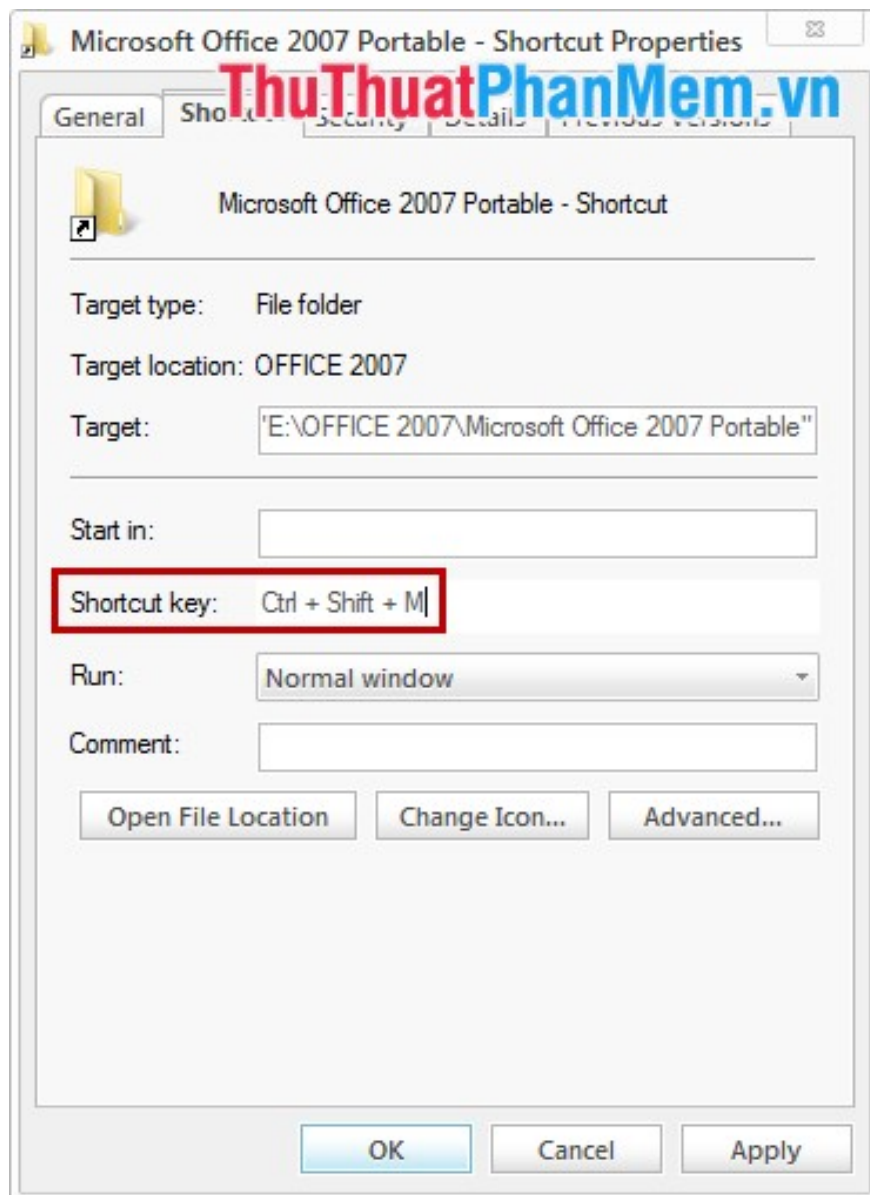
Microsoft Office 2007 Portable - Shortcut Properties

ThuThuatPhanMem.vn

General Sho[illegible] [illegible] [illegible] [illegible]

Microsoft Office 2007 Portable - Shortcut

Target type: File folder

Target location: OFFICE 2007

Target: "E:\OFFICE 2007\Microsoft Office 2007 Portable"

Start in:

Shortcut key: Ctrl + Shift + M

Run: Normal window

Comment:

Open File Location

Change Icon...

Advanced...

OK

Cancel

Apply